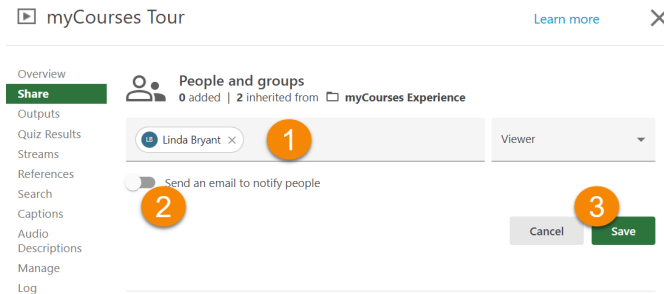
myCourses Tour

Learn more

Overview
Share
Outputs
Quiz Results
Streams
References
Search
Captions
Audio Descriptions
Manage
Log

People and groups
0 added | 2 inherited from myCourses Experience

LB Linda Bryant ×

1

Viewer

Send an email to notify people

2

3

Cancel

Save